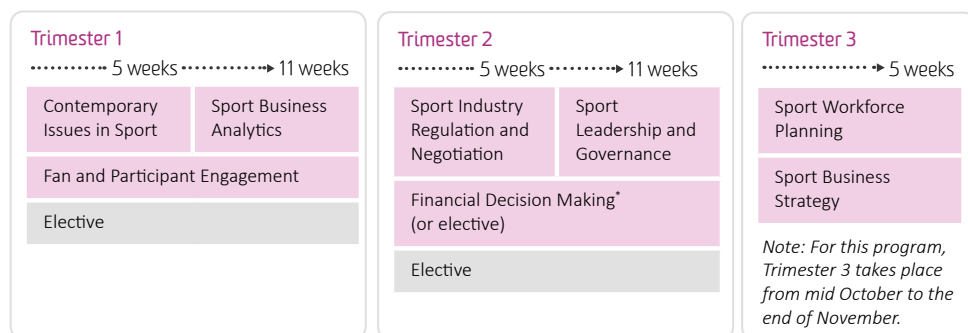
Trimester 1

5 weeks → 11 weeks

Contemporary Issues in Sport

Sport Business Analytics

Fan and Participant Engagement

Elective

Trimester 2

5 weeks → 11 weeks

Sport Industry Regulation and Negotiation

Sport Leadership and Governance

Financial Decision Making* (or elective)

Elective

Trimester 3

→ 5 weeks

Sport Workforce Planning

Sport Business Strategy

*Note: For this program, Trimester 3 takes place from mid October to the end of November.*